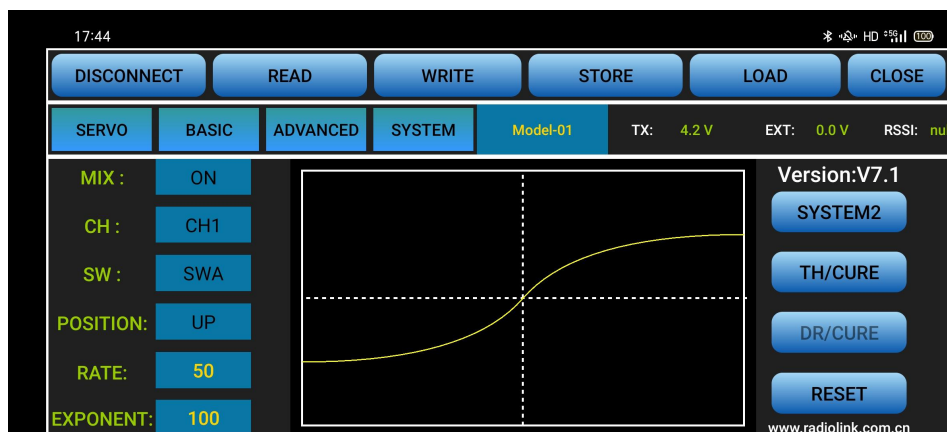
17:44

HD 5G 100

DISCONNECT READ WRITE STORE LOAD CLOSE

SERVO BASIC ADVANCED SYSTEM Model-01 TX: 4.2 V EXT: 0.0 V RSSI: nu

MIX : ON

CH : CH1

SW : SWA

POSITION: UP

RATE: 50

EXPONENT: 100

Version:V7.1

SYSTEM2

TH/CURE

DR/CURE

RESET

www.radiolink.com.cn